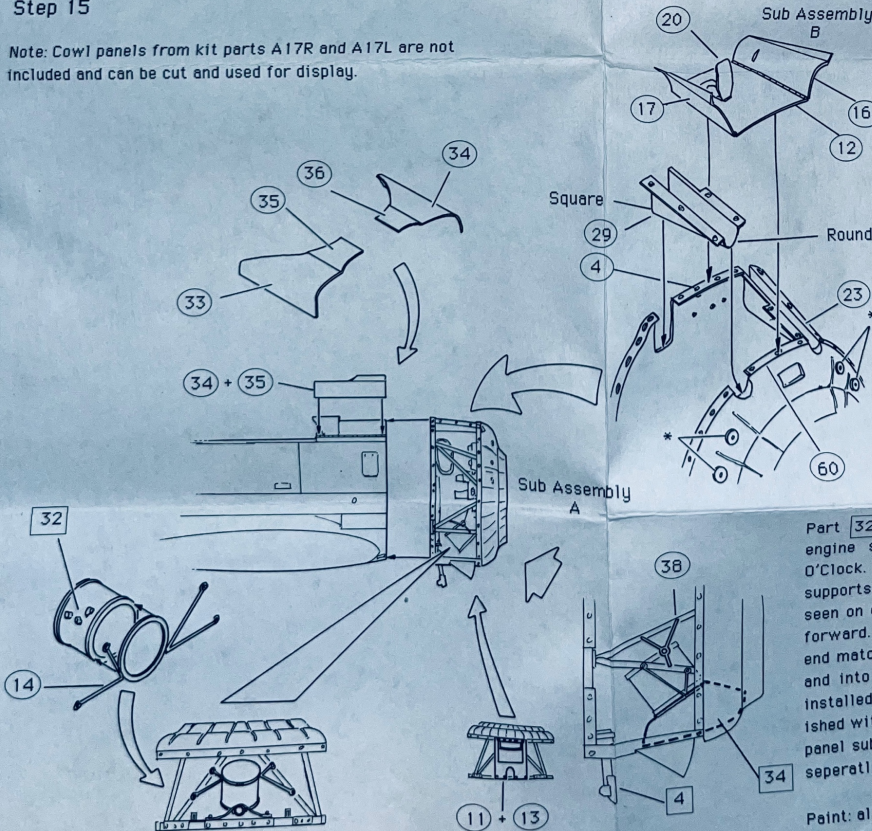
Step 15

Note: Cowl panels from kit parts A17R and A17L are not included and can be cut and used for display.

20

Sub Assembly B

16

17

12

Square

29

Round

4

23

*

60

*

36

34

35

33

34 + 35

Sub Assembly A

32

14

38

11 + 13

4

34

Part 32 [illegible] engine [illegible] O'Clock. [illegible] supports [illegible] seen on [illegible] forward. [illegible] end matc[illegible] and into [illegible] installed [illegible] ished wi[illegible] panel su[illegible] seperatl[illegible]

Paint: al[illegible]